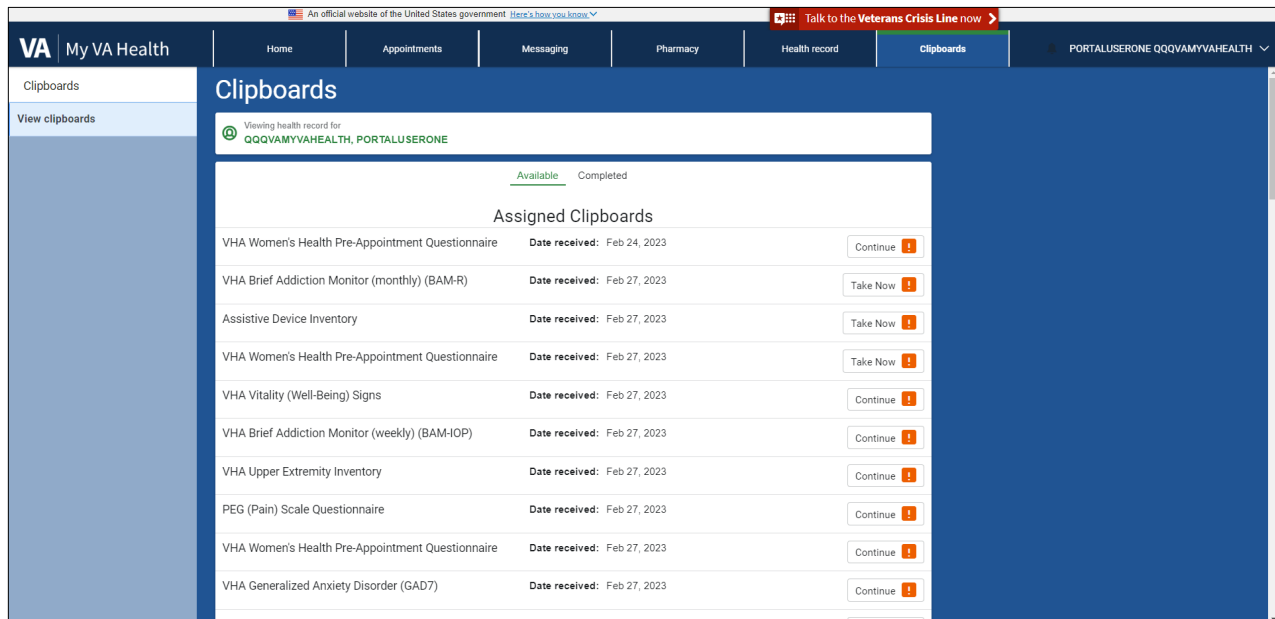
An official website of the United States government Here's how you know

Talk to the Veterans Crisis Line now

VA | My VA Health

Home
Appointments
Messaging
Pharmacy
Health record
Clipboards

PORTALUSERONE QQQVAMYVAHEALTH

Clipboards
View clipboards

Clipboards

Viewing health record for
QQQVAMYVAHEALTH, PORTALUSERONE

Available Completed

Assigned Clipboards

| | | |
|---|---|---|
| VHA Women's Health Pre-Appointment Questionnaire | Date received: Feb 24, 2023 | Continue ! |
| VHA Brief Addiction Monitor (monthly) (BAM-R) | Date received: Feb 27, 2023 | Take Now ! |
| Assistive Device Inventory | Date received: Feb 27, 2023 | Take Now ! |
| VHA Women's Health Pre-Appointment Questionnaire | Date received: Feb 27, 2023 | Take Now ! |
| VHA Vitality (Well-Being) Signs | Date received: Feb 27, 2023 | Continue ! |
| VHA Brief Addiction Monitor (weekly) (BAM-IOP) | Date received: Feb 27, 2023 | Continue ! |
| VHA Upper Extremity Inventory | Date received: Feb 27, 2023 | Continue ! |
| PEG (Pain) Scale Questionnaire | Date received: Feb 27, 2023 | Continue ! |
| VHA Women's Health Pre-Appointment Questionnaire | Date received: Feb 27, 2023 | Continue ! |
| VHA Generalized Anxiety Disorder (GAD7) | Date received: Feb 27, 2023 | Continue ! |